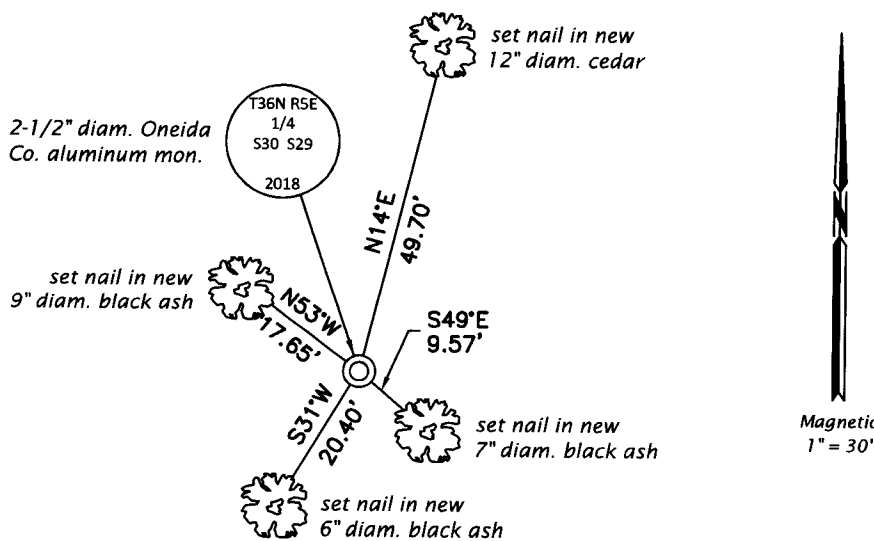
set nail in new
12" diam. cedar

2-1/2" diam. Oneida Co. aluminum mon.

T36N R5E
1/4
S30 S29
2018

N14°E
49.70'

set nail in new
9" diam. black ash

N53°W
17.65'

S49°E
9.57'

S31°W
20.40'

set nail in new
7" diam. black ash

set nail in new
6" diam. black ash

N

Magnetic
1" = 30'